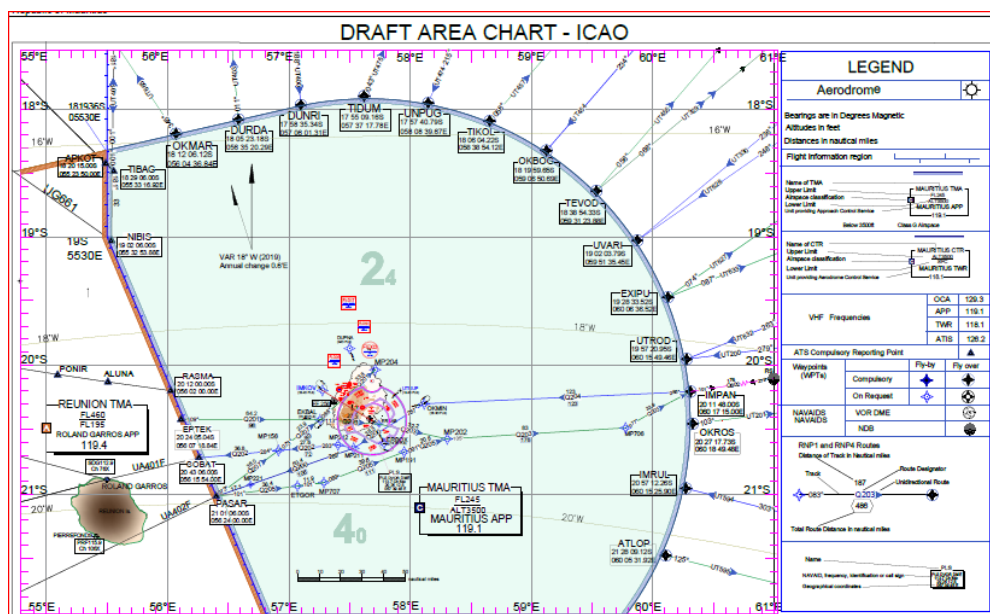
DRAFT AREA CHART - ICAO

55°E 56°E 57°E 58°E 59°E 60°E 61°E

18°S 19°S 20°S 21°S

181936S 05530E

16°W

APKOT 18 29 15.00S 055 23 50.00E

TIBAG 18 29 06.00S 055 33 16.92E

OKMAR 18 12 06.12S 056 04 36.84E

DURDA 18 05 23.18S 056 35 20.26E

DUNRI 17 58 35.34S 057 05 01.31E

TIDUM 17 55 09.18S 057 37 17.78E

UNPUG 17 57 40.79S 058 08 39.87E

TIKOL 18 06 04.22S 058 38 54.12E

OKBOG 18 19 59.65S 059 08 50.69E

TEVOD 18 38 54.33S 059 31 21.88E

UVARI 19 02 03.79S 059 51 35.45E

EXIPU 19 28 33.52S 060 06 36.52E

UTROD 19 57 20.98S 060 15 49.46E

IMPAN 20 11 48.00S 060 17 15.00E

OKROS 20 27 17.73S 060 18 49.46E

IMRUL 20 57 12.26S 060 15 29.90E

ATLOP 21 28 09.12S 060 05 31.92E

UG661

19S 5530E

NIBIS 19 02 06.00S 055 32 53.88E

VAR 18° W (2019) Annual change 0.6°E

24

18°W

FONIR ALUNA

RASMA 20 12 00.00S 056 02 00.00E

REUNION TMA FL460 FL195 ROLAND GARROS APP 119.4

EPTEK 20 24 05.04S 056 07 18.84E

UA401F

GOBAT 20 43 06.00S 056 15 54.00E

ROLAND GARROS

REUNION

UA402F

PIERREFONDS

PASAR 21 01 06.00S 056 24 00.00E

MP204 MP159 MP202 MP706 MP221 MP707

ETGOR

MAURITIUS TMA FL245 ALT3500 MAURITIUS APP 119.1

40

20°W

LEGEND

Aerodrome

Bearings are in Degrees Magnetic
Altitudes in feet
Distances in nautical miles

Flight information region

Name of TMA
Upper Limit
Airspace classification
Lower Limit
Unit providing Approach Control Service

MAURITIUS TMA
MAURITIUS APP
119.1

Below 3500ft Class G Airspace

Name of CTR
Upper Limit
Airspace classification
Lower Limit
Unit providing Aerodrome Control Service

MAURITIUS CTR
MAURITIUS TWR
118.1

| VHF Frequencies | OCA | 129.3 |
|---|---|---|
| | APP | 119.1 |
| | TWR | 118.1 |
| | ATIS | 126.2 |

ATS Compulsory Reporting Point

| Waypoints (WPTs) | | Fly-by | Fly over |
|---|---|---|---|
| | Compulsory | | |
| | On Request | | |

| NAVAIDS | VOR DME |
|---|---|
| | NDB |

RNP1 and RNP4 Routes
Distance of Track in Nautical miles
Track
Route Designator
Unidirectional Route
083° 187 Q203 486
Total Route Distance in nautical miles

Name
NAVAID, frequency, identification or call sign
Geographical coordinates